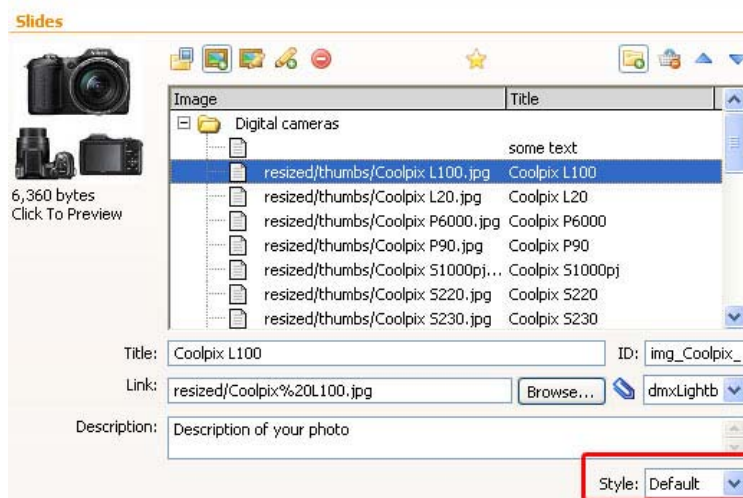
Slides

6,360 bytes
Click To Preview

| Image | Title |
|---|---|
| Digital cameras | |
| | some text |
| resized/thumbs/Coolpix L100.jpg | Coolpix L100 |
| resized/thumbs/Coolpix L20.jpg | Coolpix L20 |
| resized/thumbs/Coolpix P6000.jpg | Coolpix P6000 |
| resized/thumbs/Coolpix P90.jpg | Coolpix P90 |
| resized/thumbs/Coolpix S1000pj... | Coolpix S1000pj |
| resized/thumbs/Coolpix S220.jpg | Coolpix S220 |
| resized/thumbs/Coolpix S230.jpg | Coolpix S230 |

Title: Coolpix L100
ID: img_Coolpix_

Link: resized/Coolpix%20L100.jpg
Browse...
dmxLightb

Description: Description of your photo

Style: Default